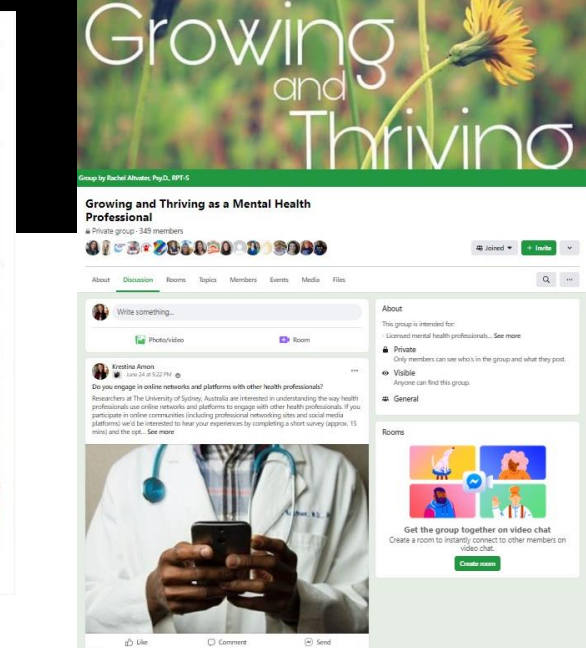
Growing and Thriving

Group by Rachel Altvater, Psy.D., RPT-S

Growing and Thriving as a Mental Health Professional

Private group · 349 members

Joined ▾ + Invite

About Discussion Rooms Topics Members Events Media Files

Write something...

Photo/video Room

Krestina Amon
June 24 at 5:22 PM

Do you engage in online networks and platforms with other health professionals?

Researchers at The University of Sydney, Australia are interested in understanding the way health professionals use online networks and platforms to engage with other health professionals. If you participate in online communities (including professional networking sites and social media platforms) we'd be interested to hear your experiences by completing a short survey (approx. 15 mins) and the opt... See more

Like Comment Send

About

This group is intended for:
Licensed mental health professionals... See more

Private
Only members can see who's in the group and what they post.

Visible
Anyone can find this group.

General

Rooms

Get the group together on video chat
Create a room to instantly connect to other members on video chat.

Create room